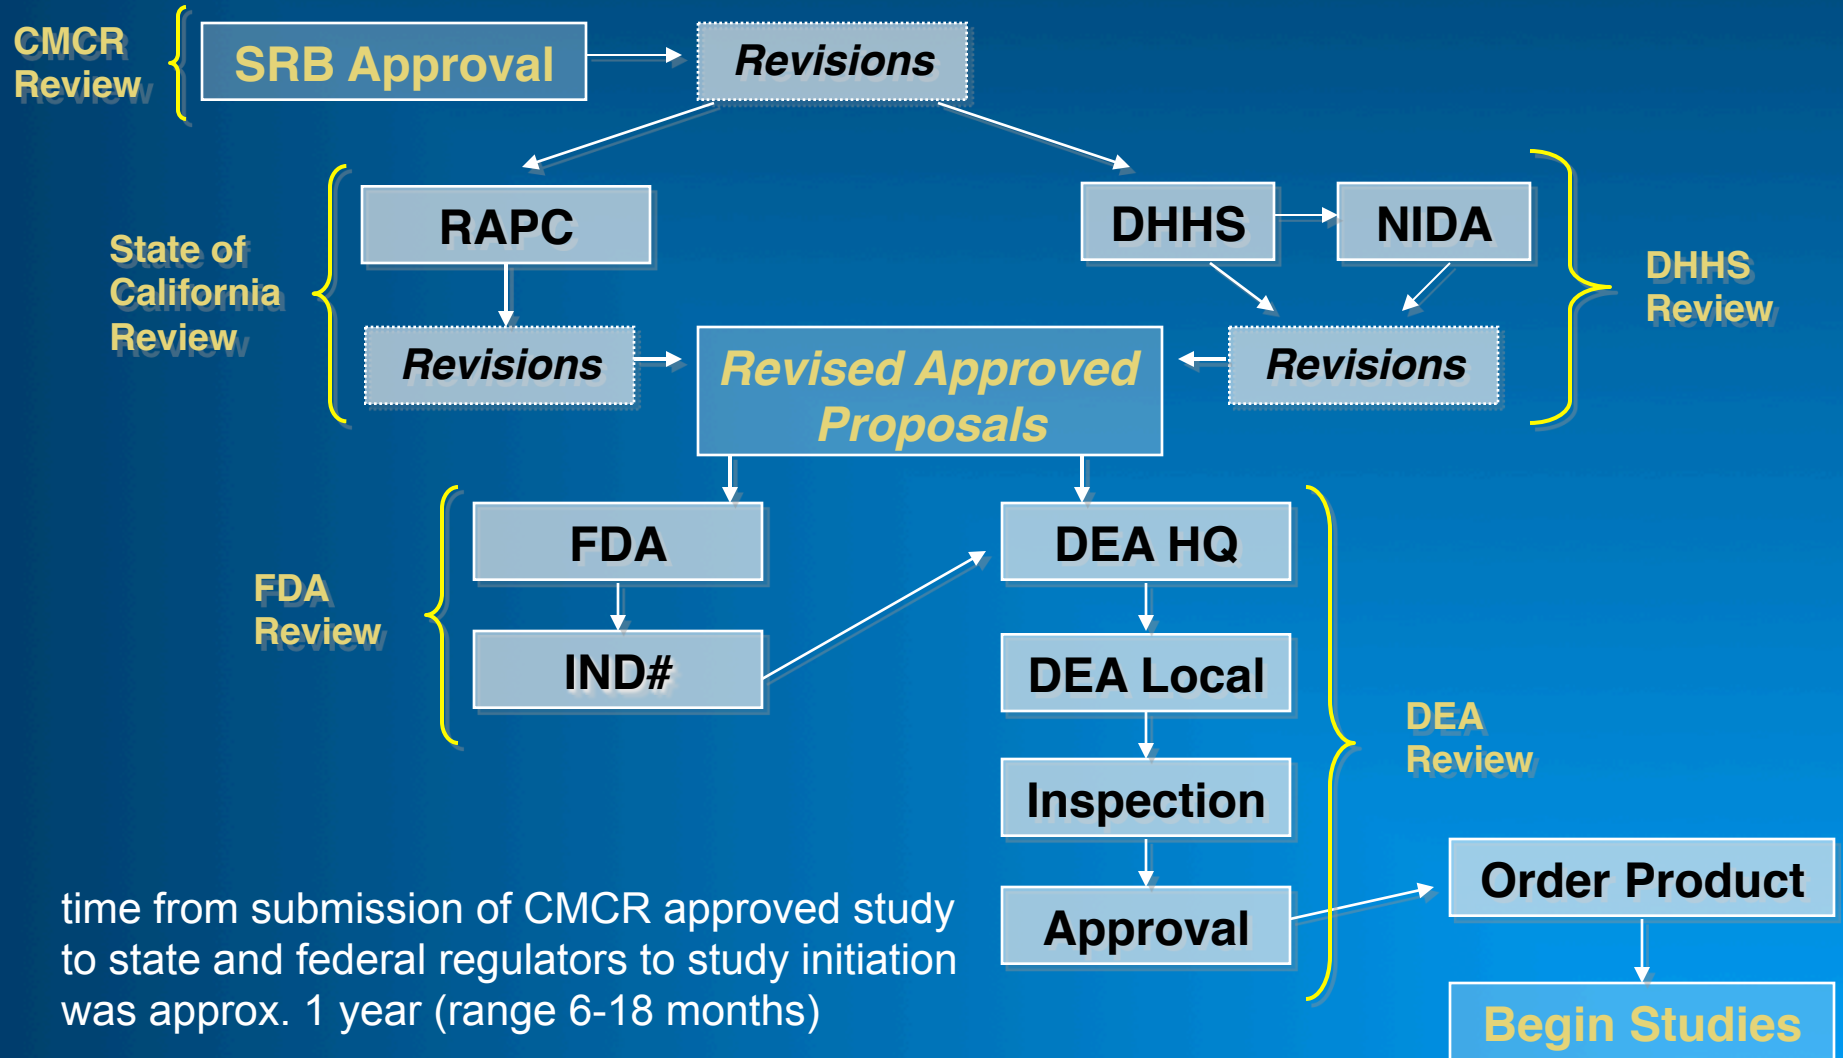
CMCR Review

SRB Approval

Revisions

State of California Review

RAPC

Revisions

Revised Approved Proposals

DHHS

NIDA

Revisions

DHHS Review

FDA Review

FDA

IND#

DEA HQ

DEA Local

Inspection

Approval

DEA Review

Order Product

Begin Studies

time from submission of CMCR approved study to state and federal regulators to study initiation was approx. 1 year (range 6-18 months)